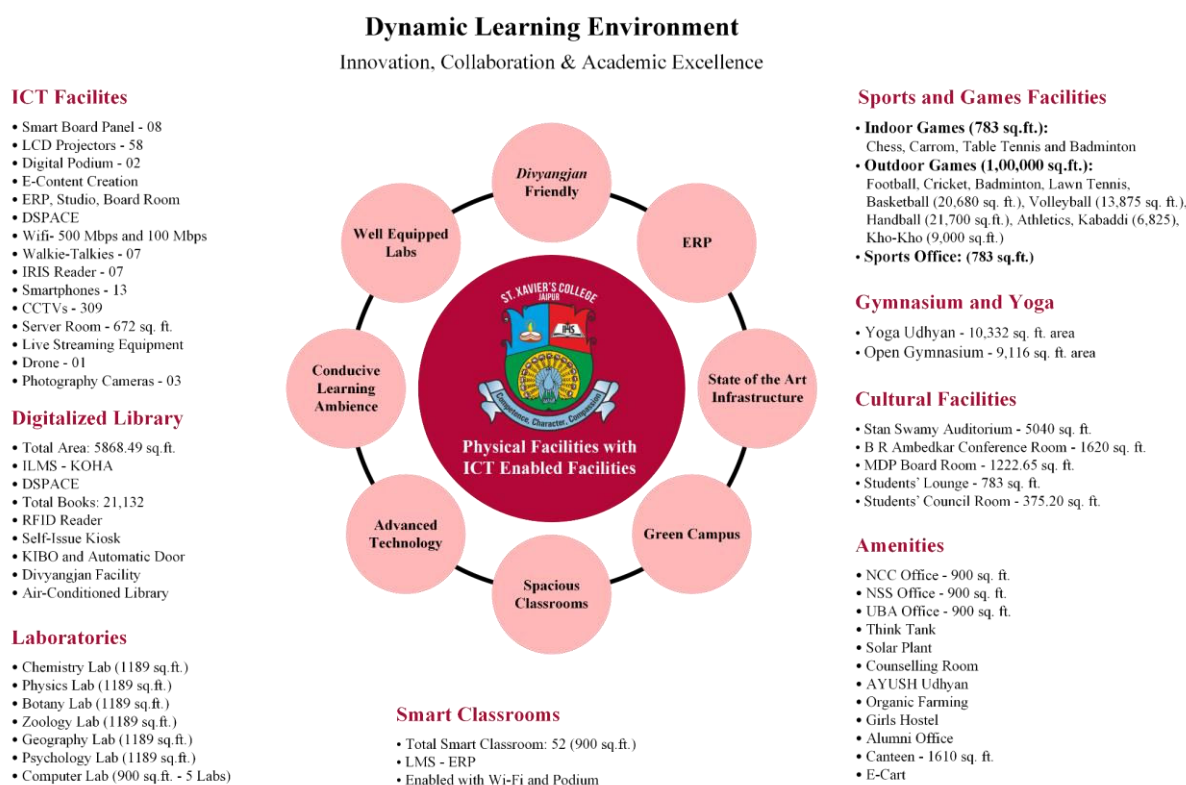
Dynamic Learning Environment

Innovation, Collaboration & Academic Excellence

ICT Facilites

• Smart Board Panel - 08
• LCD Projectors - 58
• Digital Podium - 02
• E-Content Creation
• ERP, Studio, Board Room
• DSPACE
• Wifi- 500 Mbps and 100 Mbps
• Walkie-Talkies - 07
• IRIS Reader - 07
• Smartphones - 13
• CCTVs - 309
• Server Room - 672 sq. ft.
• Live Streaming Equipment
• Drone - 01
• Photography Cameras - 03

Digitalized Library

• Total Area: 5868.49 sq.ft.
• ILMS - KOHA
• DSPACE
• Total Books: 21,132
• RFID Reader
• Self-Issue Kiosk
• KIBO and Automatic Door
• Divyangjan Facility
• Air-Conditioned Library

Laboratories

• Chemistry Lab (1189 sq.ft.)
• Physics Lab (1189 sq.ft.)
• Botany Lab (1189 sq.ft.)
• Zoology Lab (1189 sq.ft.)
• Geography Lab (1189 sq.ft.)
• Psychology Lab (1189 sq.ft.)
• Computer Lab (900 sq.ft. - 5 Labs)

Divyangjan Friendly

ERP

State of the Art Infrastructure

Green Campus

Spacious Classrooms

Advanced Technology

Conducive Learning Ambience

Well Equipped Labs

ST. XAVIER'S COLLEGE JAIPUR

Competence, Character, Compassion

Physical Facilities with ICT Enabled Facilities

Smart Classrooms

• Total Smart Classroom: 52 (900 sq.ft.)
• LMS - ERP
• Enabled with Wi-Fi and Podium

Sports and Games Facilities

• Indoor Games (783 sq.ft.): Chess, Carrom, Table Tennis and Badminton
• Outdoor Games (1,00,000 sq.ft.): Football, Cricket, Badminton, Lawn Tennis, Basketball (20,680 sq. ft.), Volleyball (13,875 sq. ft.), Handball (21,700 sq.ft.), Athletics, Kabaddi (6,825), Kho-Kho (9,000 sq.ft.)
• Sports Office: (783 sq.ft.)

Gymnasium and Yoga

• Yoga Udhyan - 10,332 sq. ft. area
• Open Gymnasium - 9,116 sq. ft. area

Cultural Facilities

• Stan Swamy Auditorium - 5040 sq. ft.
• B R Ambedkar Conference Room - 1620 sq. ft.
• MDP Board Room - 1222.65 sq. ft.
• Students' Lounge - 783 sq. ft.
• Students' Council Room - 375.20 sq. ft.

Amenities

• NCC Office - 900 sq. ft.
• NSS Office - 900 sq. ft.
• UBA Office - 900 sq. ft.
• Think Tank
• Solar Plant
• Counselling Room
• AYUSH Udhyan
• Organic Farming
• Girls Hostel
• Alumni Office
• Canteen - 1610 sq. ft.
• E-Cart